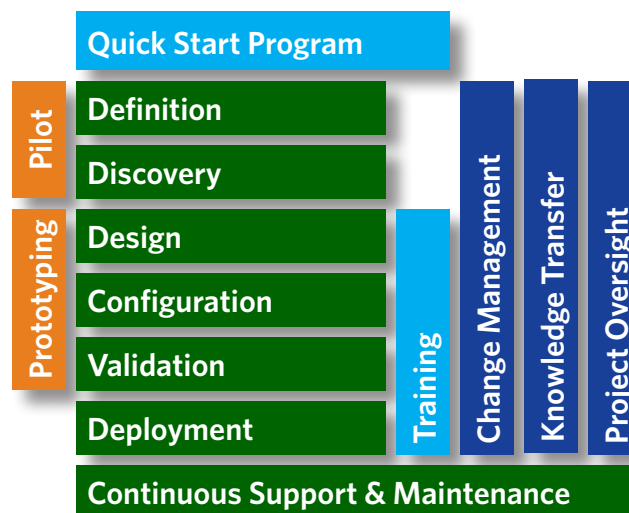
Quick Start Program

Pilot

Definition

Discovery

Prototyping

Design

Configuration

Validation

Deployment

Training

Change Management

Knowledge Transfer

Project Oversight

Continuous Support & Maintenance